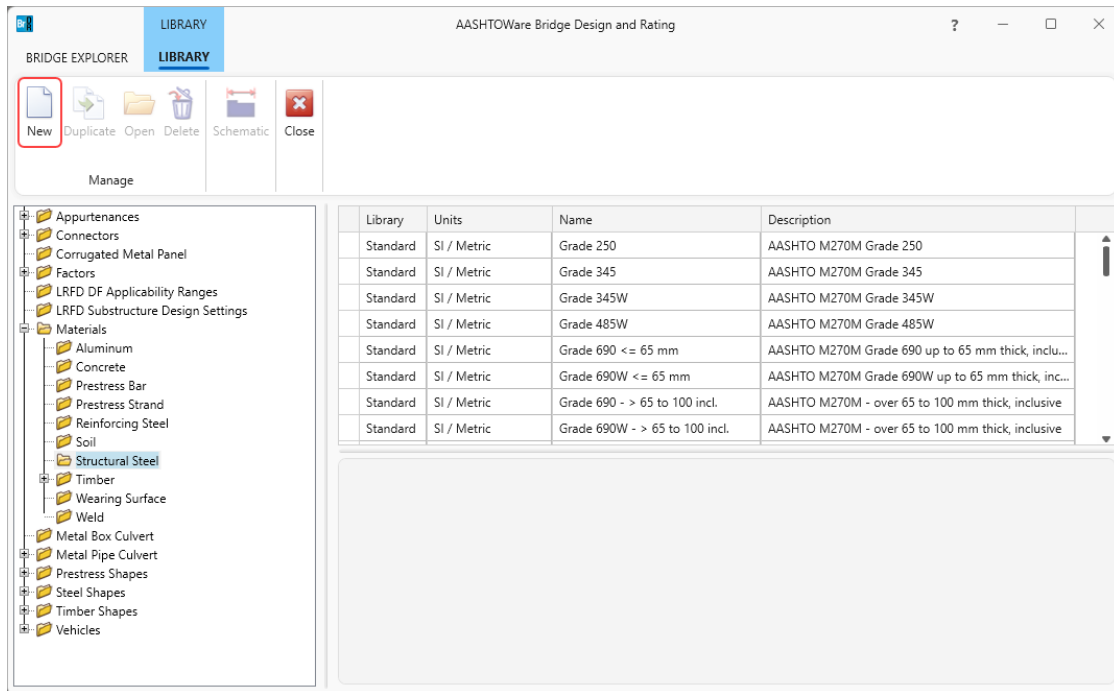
Br

LIBRARY

AASHTOWare Bridge Design and Rating

?

BRIDGE EXPLORER LIBRARY

New Duplicate Open Delete Schematic Close

Manage

Appurtenances
Connectors
Corrugated Metal Panel
Factors
LRFD DF Applicability Ranges
LRFD Substructure Design Settings
Materials
Aluminum
Concrete
Prestress Bar
Prestress Strand
Reinforcing Steel
Soil
Structural Steel
Timber
Wearing Surface
Weld
Metal Box Culvert
Metal Pipe Culvert
Prestress Shapes
Steel Shapes
Timber Shapes
Vehicles

| Library | Units | Name | Description |
|---|---|---|---|
| Standard | SI / Metric | Grade 250 | AASHTO M270M Grade 250 |
| Standard | SI / Metric | Grade 345 | AASHTO M270M Grade 345 |
| Standard | SI / Metric | Grade 345W | AASHTO M270M Grade 345W |
| Standard | SI / Metric | Grade 485W | AASHTO M270M Grade 485W |
| Standard | SI / Metric | Grade 690 <= 65 mm | AASHTO M270M Grade 690 up to 65 mm thick, inclu... |
| Standard | SI / Metric | Grade 690W <= 65 mm | AASHTO M270M Grade 690W up to 65 mm thick, inc... |
| Standard | SI / Metric | Grade 690 - > 65 to 100 incl. | AASHTO M270M - over 65 to 100 mm thick, inclusive |
| Standard | SI / Metric | Grade 690W - > 65 to 100 incl. | AASHTO M270M - over 65 to 100 mm thick, inclusive |